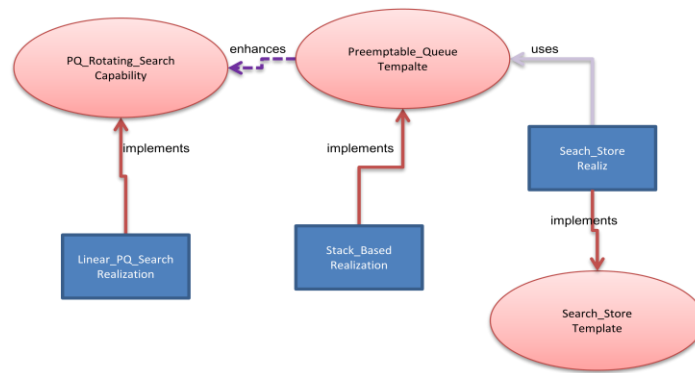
PQ_Rotating_Search Capability

enhances

Preemptable_Queue Tempalte

uses

implements

implements

Seach_Store Realiz

implements

Linear_PQ_Search Realization

Stack_Based Realization

Search_Store Template